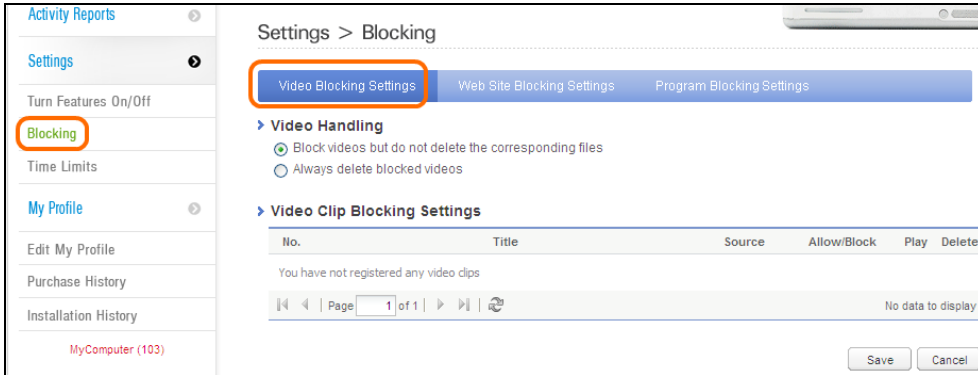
Activity Reports

Settings

Turn Features On/Off

Blocking

Time Limits

My Profile

Edit My Profile

Purchase History

Installation History

MyComputer (103)

Settings > Blocking

Video Blocking Settings | Web Site Blocking Settings | Program Blocking Settings

Video Handling

Block videos but do not delete the corresponding files

Always delete blocked videos

Video Clip Blocking Settings

| No. | Title | Source | Allow/Block | Play | Delete |
|---|---|---|---|---|---|
| You have not registered any video clips | | | | | |

Page 1 of 1

No data to display

Save

Cancel